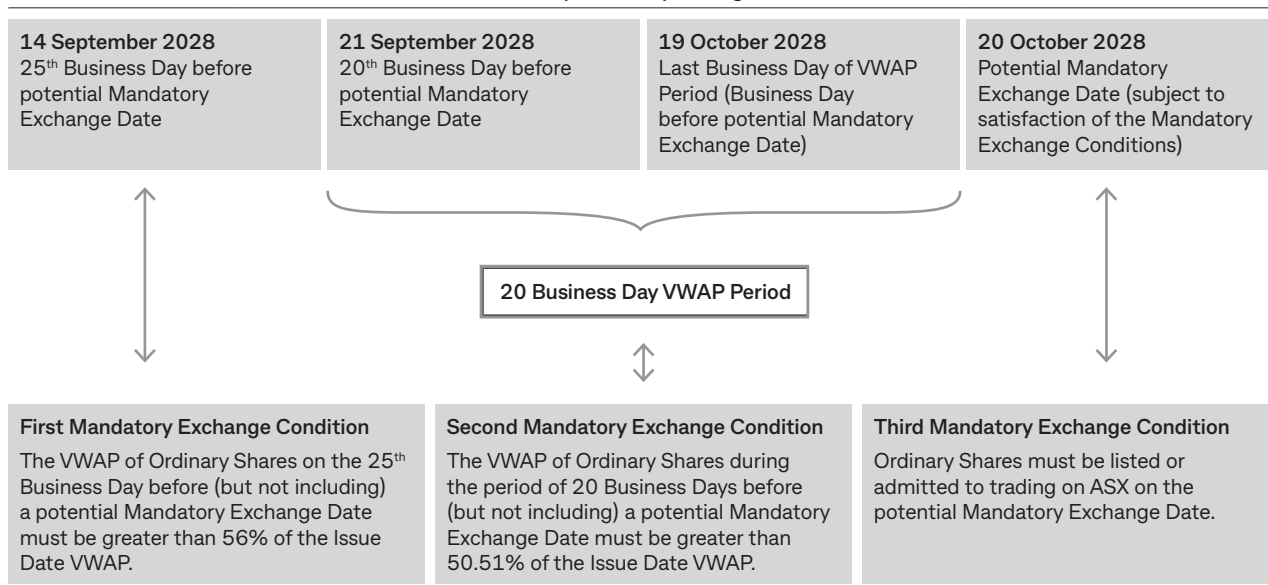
14 September 2028
25th Business Day before potential Mandatory Exchange Date

21 September 2028
20th Business Day before potential Mandatory Exchange Date

19 October 2028
Last Business Day of VWAP Period (Business Day before potential Mandatory Exchange Date)

20 October 2028
Potential Mandatory Exchange Date (subject to satisfaction of the Mandatory Exchange Conditions)

20 Business Day VWAP Period

First Mandatory Exchange Condition
The VWAP of Ordinary Shares on the 25th Business Day before (but not including) a potential Mandatory Exchange Date must be greater than 56% of the Issue Date VWAP.

Second Mandatory Exchange Condition
The VWAP of Ordinary Shares during the period of 20 Business Days before (but not including) a potential Mandatory Exchange Date must be greater than 50.51% of the Issue Date VWAP.

Third Mandatory Exchange Condition
Ordinary Shares must be listed or admitted to trading on ASX on the potential Mandatory Exchange Date.